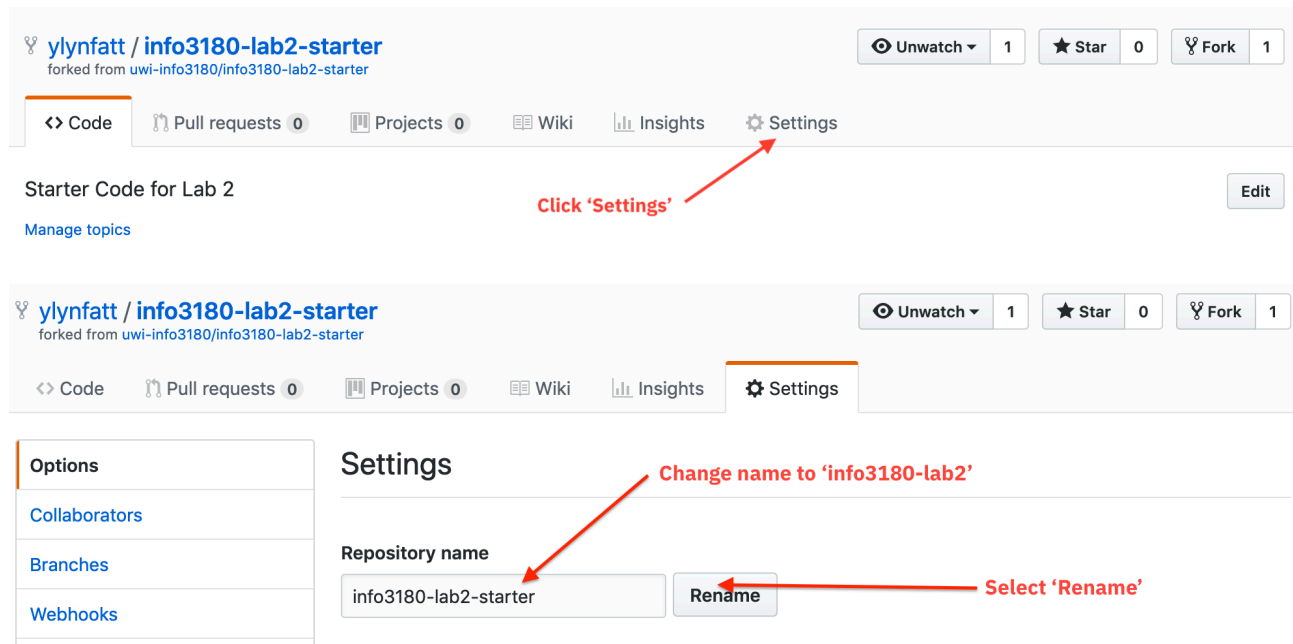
ylynfatt / info3180-lab2-starter
forked from uwi-info3180/info3180-lab2-starter

Unwatch 1 Star 0 Fork 1

<> Code Pull requests 0 Projects 0 Wiki Insights Settings

Starter Code for Lab 2

Edit

Click 'Settings'

Manage topics

ylynfatt / info3180-lab2-starter
forked from uwi-info3180/info3180-lab2-starter

Unwatch 1 Star 0 Fork 1

<> Code Pull requests 0 Projects 0 Wiki Insights Settings

Options

Collaborators

Branches

Webhooks

Settings

Change name to 'info3180-lab2'

Repository name

info3180-lab2-starter

Rename

Select 'Rename'